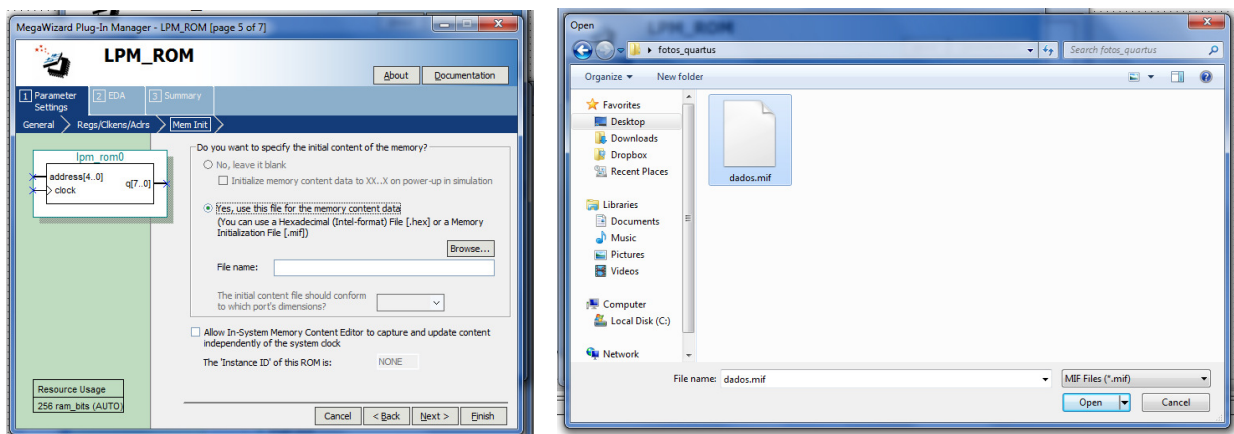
MegaWizard Plug-In Manager - LPM_ROM [page 5 of 7]

LPM_ROM

About
Documentation

1 Parameter Settings
2 EDA
3 Summary

General
Regs/Clkens/Adrs
Mem Init

lpm_rom0
address[4..0]
clock
q[7..0]

Do you want to specify the initial content of the memory?
No, leave it blank
Initialize memory content data to XX..X on power-up in simulation
Yes, use this file for the memory content data
(You can use a Hexadecimal (Intel-format) File [.hex] or a Memory Initialization File [.mif])
Browse...
File name:
The initial content file should conform to which port's dimensions?
Allow In-System Memory Content Editor to capture and update content independently of the system clock
The 'Instance ID' of this ROM is:
NONE

Resource Usage
256 ram_bits (AUTO)

Cancel
< Back
Next >
Finish

Open
fotos_quartus
Search fotos_quartus
Organize
New folder
Favorites
Desktop
Downloads
Dropbox
Recent Places
Libraries
Documents
Music
Pictures
Videos
Computer
Local Disk (C:)
Network
dados.mif
File name:
dados.mif
MIF Files (*.mif)
Open
Cancel